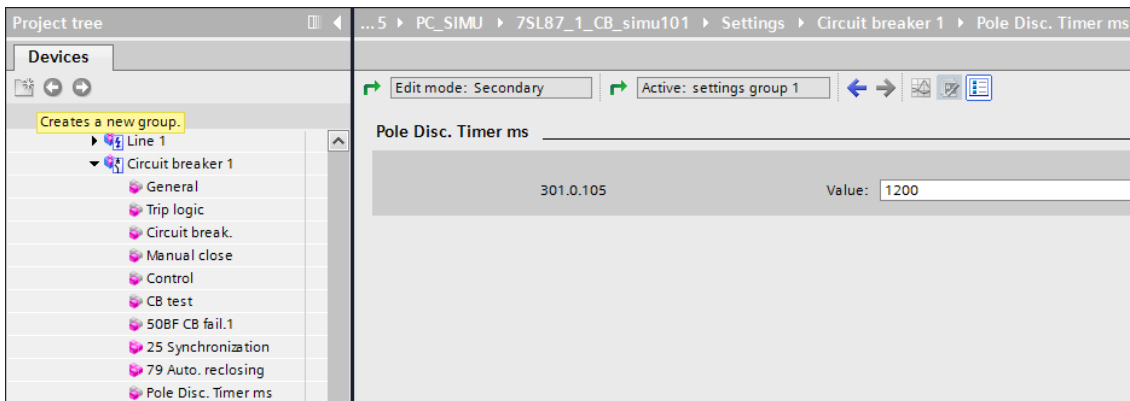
Project tree

Devices

Creates a new group.

Line 1

Circuit breaker 1

General

Trip logic

Circuit break.

Manual close

Control

CB test

50BF CB fail.1

25 Synchronization

79 Auto. reclosing

Pole Disc. Timer ms

...5 ▸ PC_SIMU ▸ 7SL87_1_CB_simu101 ▸ Settings ▸ Circuit breaker 1 ▸ Pole Disc. Timer ms

Edit mode: Secondary

Active: settings group 1

Pole Disc. Timer ms

301.0.105

Value: 1200